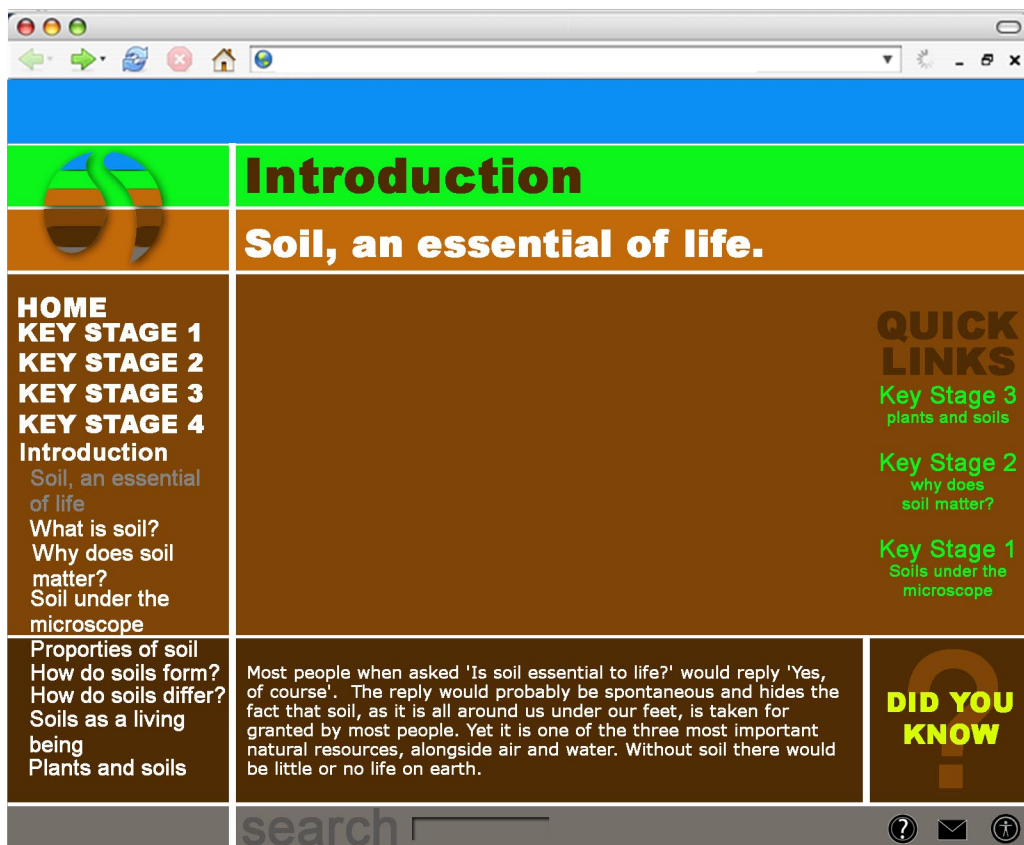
Introduction

Soil, an essential of life.

HOME
KEY STAGE 1
KEY STAGE 2
KEY STAGE 3
KEY STAGE 4
Introduction
Soil, an essential of life
What is soil?
Why does soil matter?
Soil under the microscope
Proporties of soil
How do soils form?
How do soils differ?
Soils as a living being
Plants and soils

QUICK LINKS
Key Stage 3
plants and soils
Key Stage 2
why does soil matter?
Key Stage 1
Soils under the microscope

Most people when asked 'Is soil essential to life?' would reply 'Yes, of course'. The reply would probably be spontaneous and hides the fact that soil, as it is all around us under our feet, is taken for granted by most people. Yet it is one of the three most important natural resources, alongside air and water. Without soil there would be little or no life on earth.

DID YOU KNOW

search